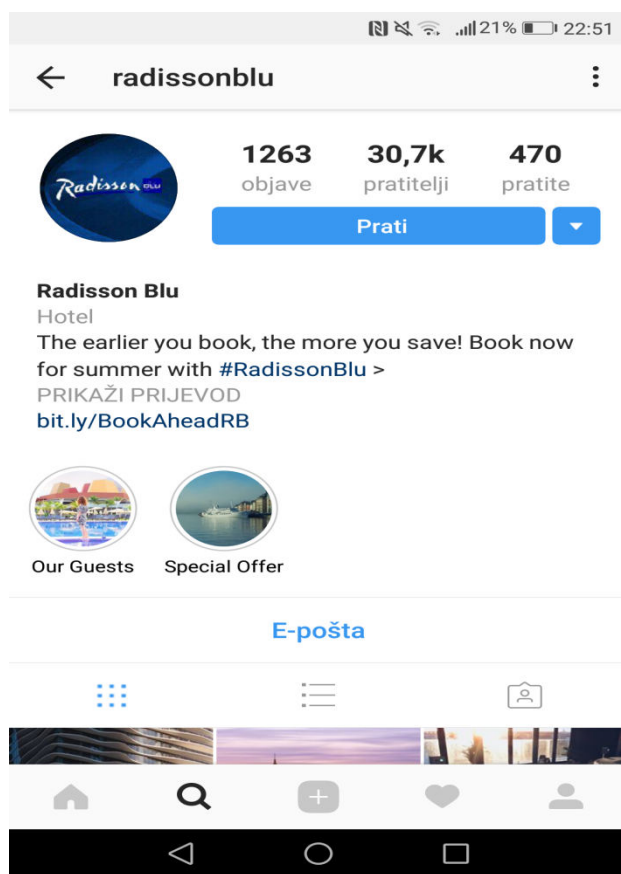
21% 22:51

radissonblu

Radisson BLU

1263
objave

30,7k
pratitelji

470
pratite

Prati

Radisson Blu
Hotel
The earlier you book, the more you save! Book now for summer with #RadissonBlu >
PRIKAŽI PRIJEVOD
bit.ly/BookAheadRB

Our Guests

Special Offer

E-pošta